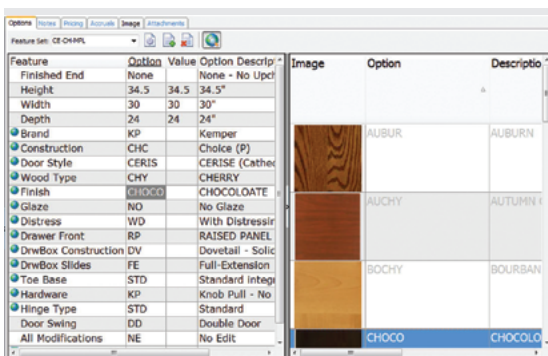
Options | Notes | Pricing | Accruals | Image | Attachments

Feature Set: CE-CH-MPL

| Feature | Option | Value | Option Descrip |
|---|---|---|---|
| Finished End | None | | None - No Upcl |
| Height | 34.5 | 34.5 | 34.5" |
| Width | 30 | 30 | 30" |
| Depth | 24 | 24 | 24" |
| Brand | KP | | Kemper |
| Construction | CHC | | Choice (P) |
| Door Style | CERIS | | CERISE (Cathed |
| Wood Type | CHY | | CHERRY |
| Finish | CHOCO | | CHOCOLOATE |
| Glaze | NO | | No Glaze |
| Distress | WD | | With Distressir |
| Drawer Front | RP | | RAISED PANEL |
| DrwBox Construction | DV | | Dovetail - Solic |
| DrwBox Slides | FE | | Full-Extension |
| Toe Base | STD | | Standard integ |
| Hardware | KP | | Knob Pull - No |
| Hinge Type | STD | | Standard |
| Door Swing | DD | | Double Door |
| All Modifications | NE | | No Edit |

| Image | Option | Descriptio |
|---|---|---|
| | AUBUR | AUBURN |
| | AUCHY | AUTUMN ( |
| | BOCHY | BOURBAN |
| | CHOCO | CHOCOLO |